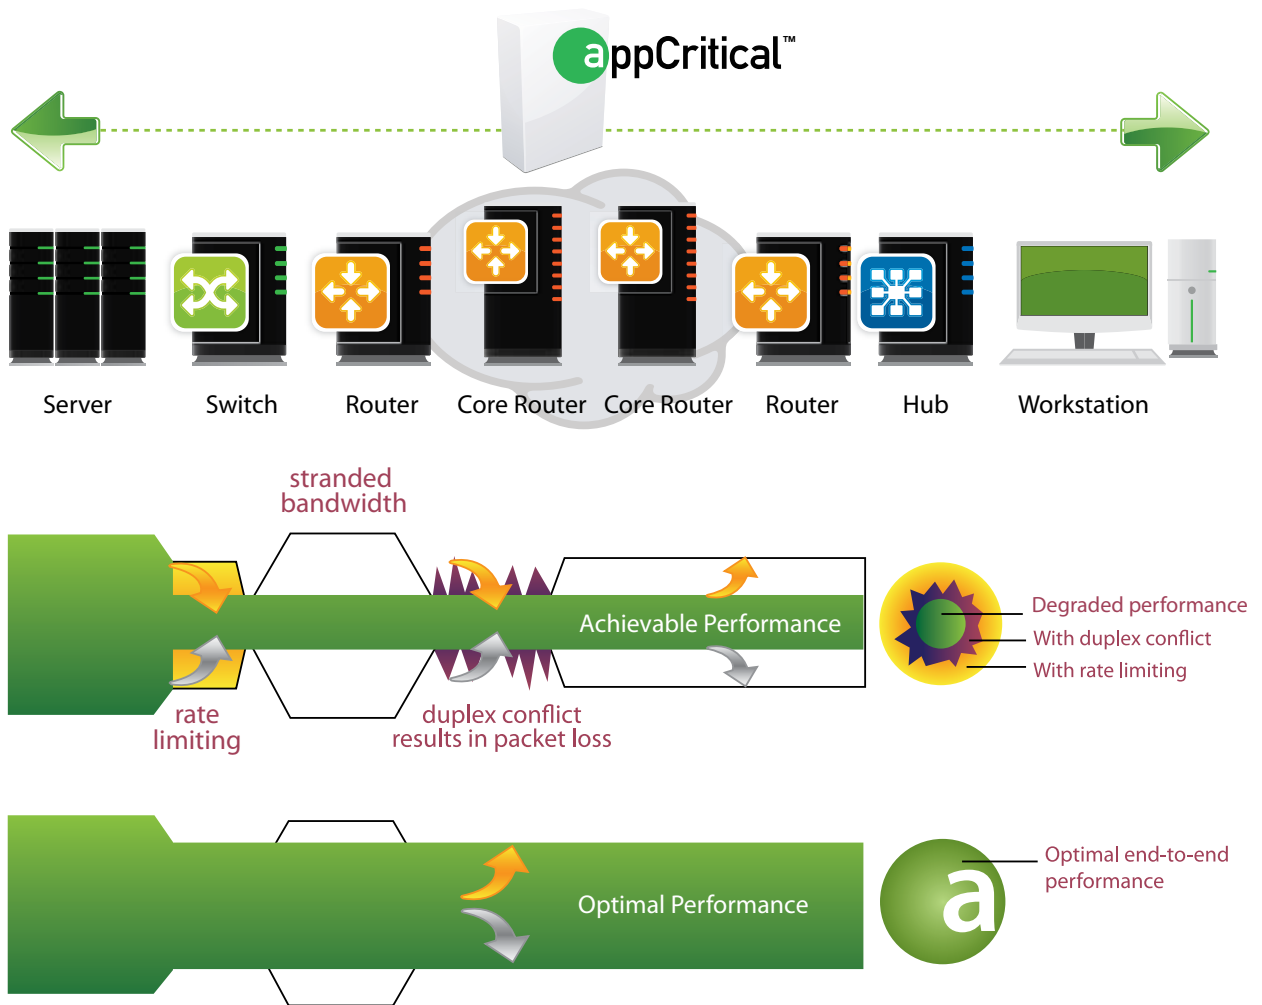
appCritical™

Server Switch Router Core Router Core Router Router Hub Workstation

stranded bandwidth

Achievable Performance

rate limiting

duplex conflict results in packet loss

Degraded performance
With duplex conflict
With rate limiting

Optimal Performance

a

Optimal end-to-end performance